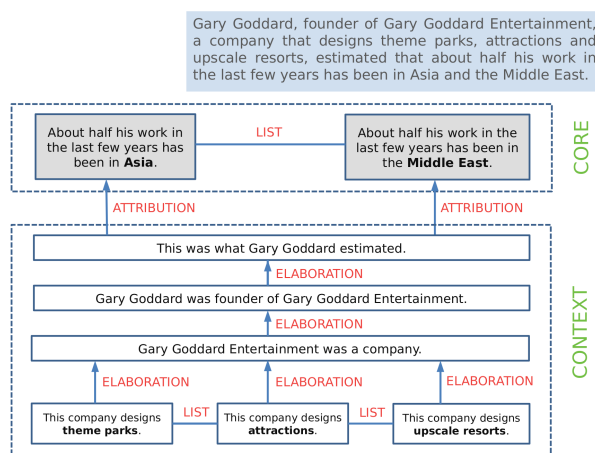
Gary Goddard, founder of Gary Goddard Entertainment, a company that designs theme parks, attractions and upscale resorts, estimated that about half his work in the last few years has been in Asia and the Middle East.

CORE

About half his work in the last few years has been in **Asia**.

LIST

About half his work in the last few years has been in the **Middle East**.

ATTRIBUTION

ATTRIBUTION

CONTEXT

This was what Gary Goddard estimated.

ELABORATION

Gary Goddard was founder of Gary Goddard Entertainment.

ELABORATION

Gary Goddard Entertainment was a company.

ELABORATION

ELABORATION

ELABORATION

This company designs **theme parks**.

LIST

This company designs **attractions**.

LIST

This company designs **upscale resorts**.